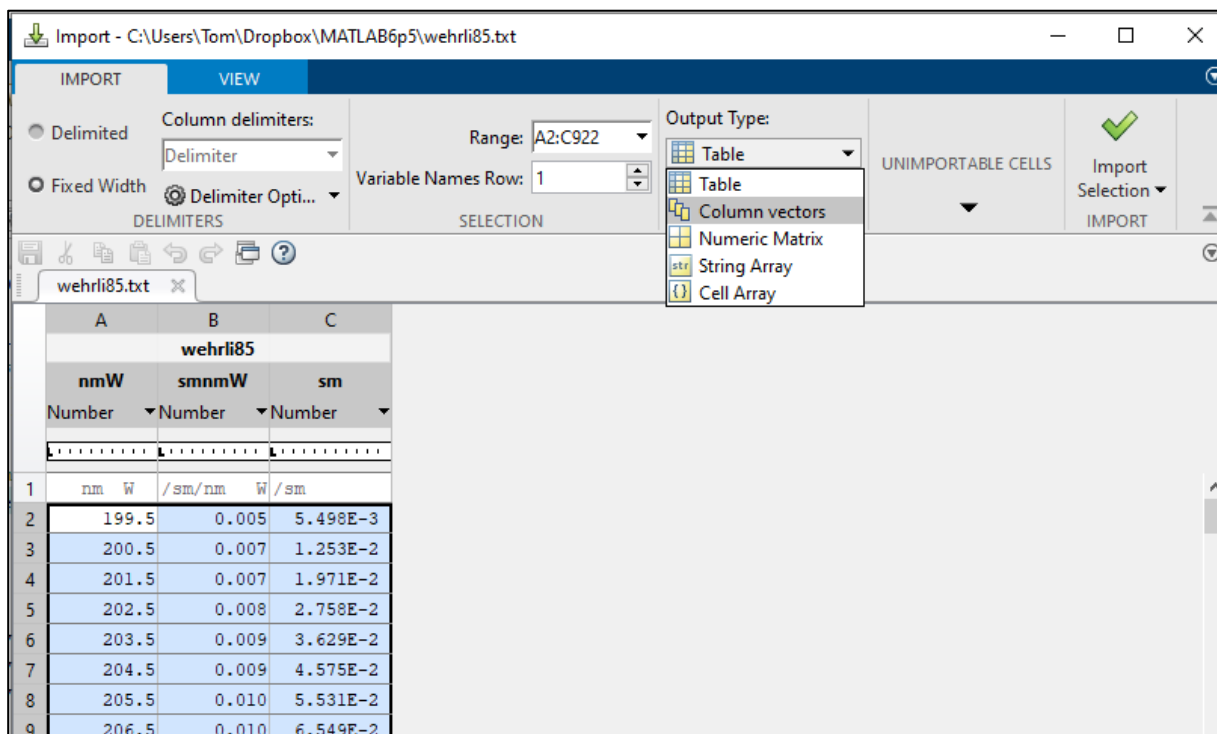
Import - C:\Users\Tom\Dropbox\MATLAB6p5\wehrli85.txt

IMPORT VIEW

Delimited
Fixed Width
Column delimiters:
Delimiter
Delimiter Opti...
DELIMITERS

Range: A2:C922
Variable Names Row: 1
SELECTION

Output Type:
Table
Table
Column vectors
Numeric Matrix
String Array
Cell Array

UNIMPORTABLE CELLS

Import Selection
IMPORT

wehrli85.txt

| | A | B | C |
|---|---|---|---|
| | wehrli85 | | |
| | nmW | smnmW | sm |
| | Number | Number | Number |
| 1 | nm W | /sm/nm W | /sm |
| 2 | 199.5 | 0.005 | 5.498E-3 |
| 3 | 200.5 | 0.007 | 1.253E-2 |
| 4 | 201.5 | 0.007 | 1.971E-2 |
| 5 | 202.5 | 0.008 | 2.758E-2 |
| 6 | 203.5 | 0.009 | 3.629E-2 |
| 7 | 204.5 | 0.009 | 4.575E-2 |
| 8 | 205.5 | 0.010 | 5.531E-2 |
| 9 | 206.5 | 0.010 | 6.549E-2 |